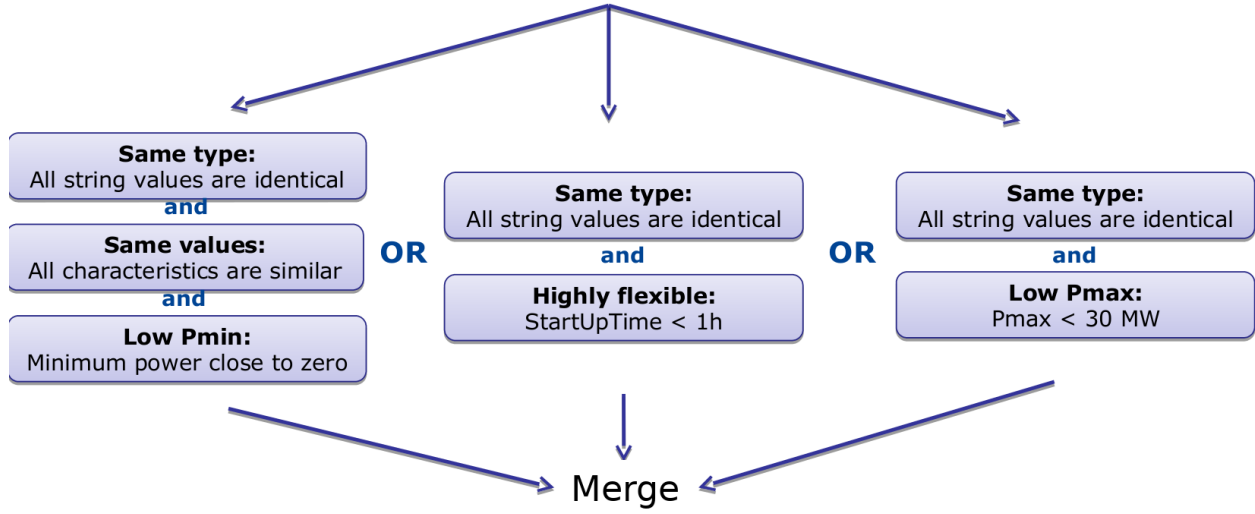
**Same type:**
All string values are identical
and
**Same values:**
All characteristics are similar
and
**Low Pmin:**
Minimum power close to zero

OR

**Same type:**
All string values are identical
and
**Highly flexible:**
StartUpTime < 1h

OR

**Same type:**
All string values are identical
and
**Low Pmax:**
Pmax < 30 MW

Merge